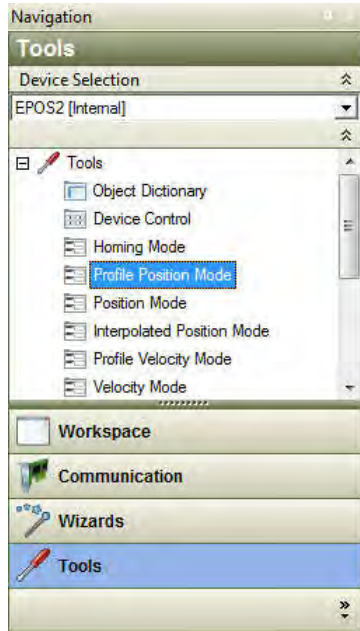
Navigation

Tools

Device Selection

EPOS2 [Internal]

Tools

Object Dictionary

Device Control

Homing Mode

Profile Position Mode

Position Mode

Interpolated Position Mode

Profile Velocity Mode

Velocity Mode

Workspace

Communication

Wizards

Tools